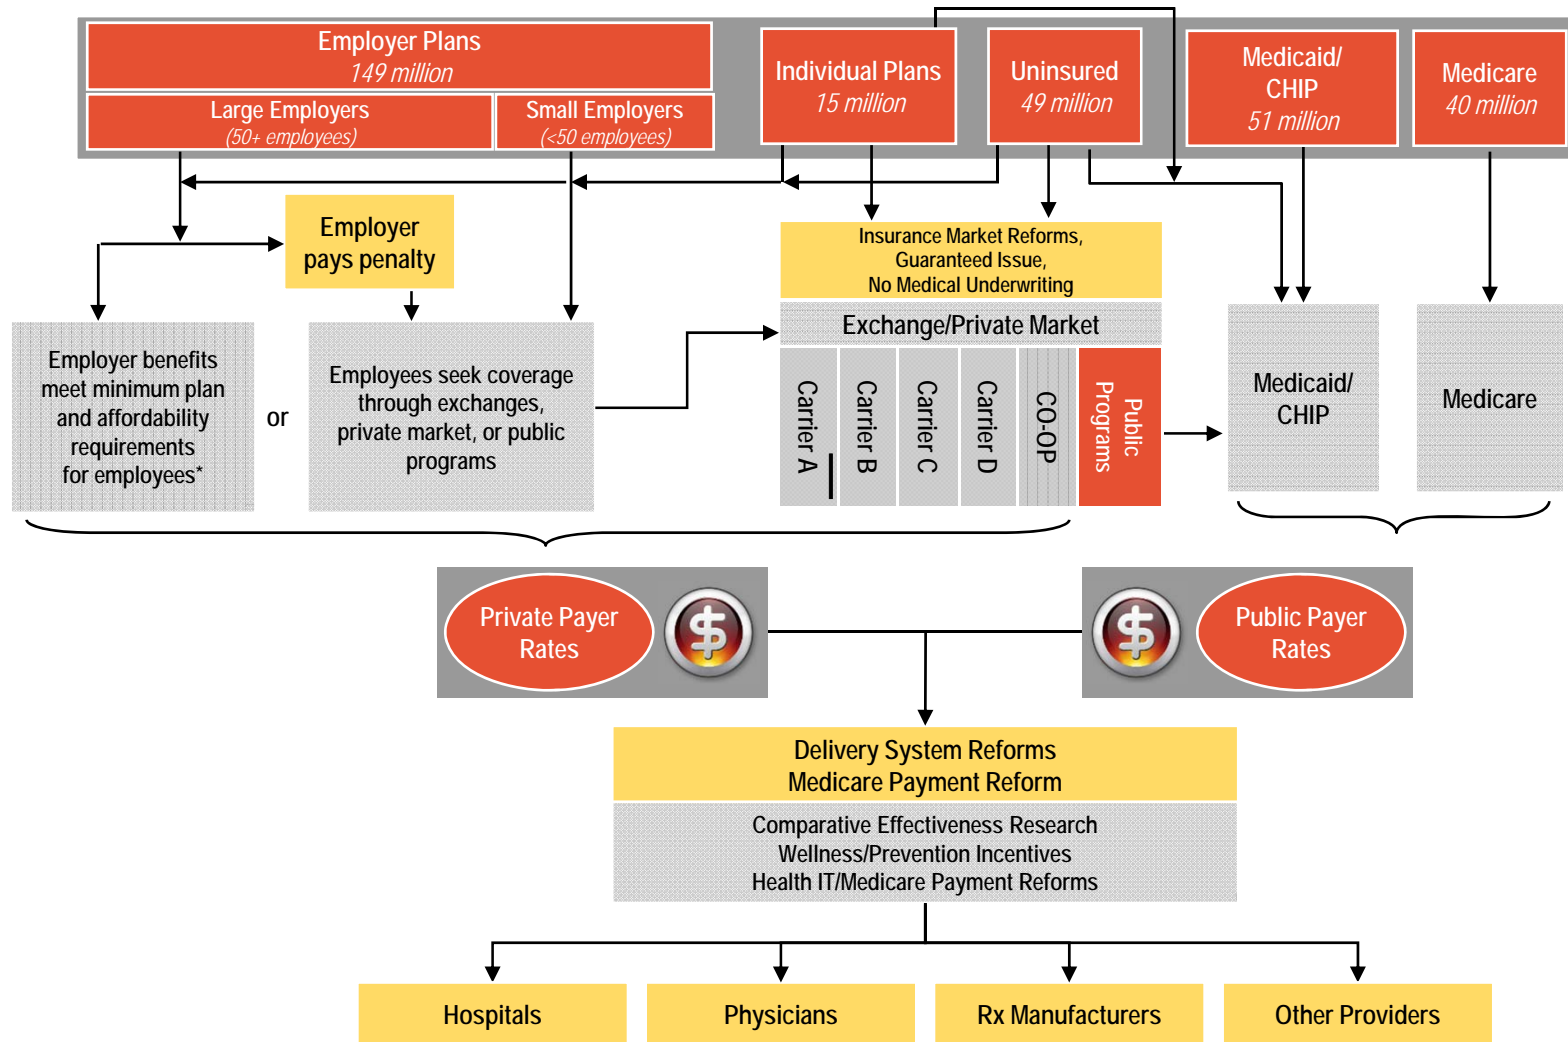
Employer Plans
149 million

Large Employers
(50+ employees)

Small Employers
(<50 employees)

Individual Plans
15 million

Uninsured
49 million

Medicaid/
CHIP
51 million

Medicare
40 million

Employer pays penalty

Insurance Market Reforms,
Guaranteed Issue,
No Medical Underwriting

Exchange/Private Market

Employer benefits meet minimum plan and affordability requirements for employees*

or

Employees seek coverage through exchanges, private market, or public programs

Carrier A

Carrier B

Carrier C

Carrier D

CO-OP

Public Programs

Medicaid/
CHIP

Medicare

Private Payer Rates

Public Payer Rates

Delivery System Reforms
Medicare Payment Reform

Comparative Effectiveness Research
Wellness/Prevention Incentives
Health IT/Medicare Payment Reforms

Hospitals

Physicians

Rx Manufacturers

Other Providers